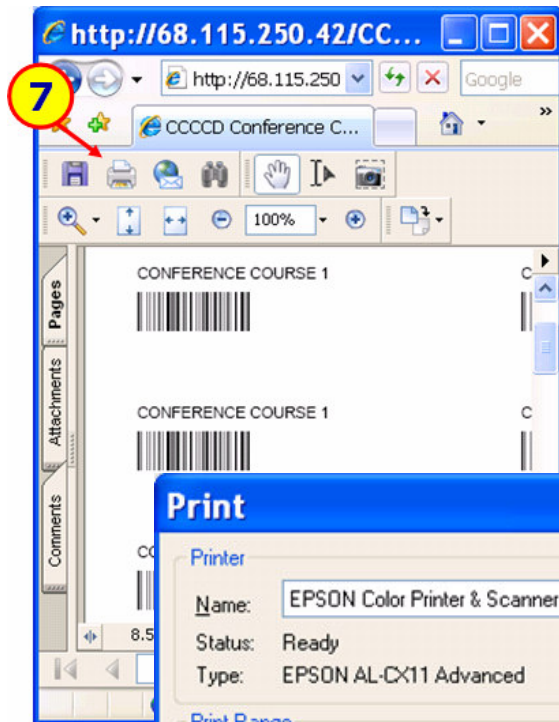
http://68.115.250.42/CC...

7

http://68.115.250

Google

CCCCD Conference C...

100%

Pages

Attachments

Comments

CONFERENCE COURSE 1

C

CONFERENCE COURSE 1

C

CC

8.5

Print

Printer

Name: EPSON Color Printer & Scanner

Status: Ready

Type: EPSON AL-CX11 Advanced

Print Range